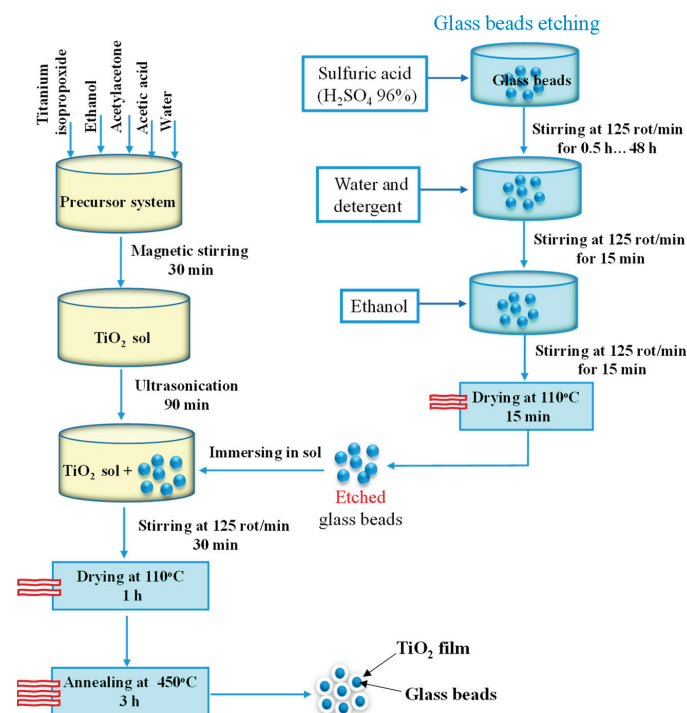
Glass beads etching

Titanium isopropoxide
Ethanol
Acetylacetone
Acetic acid
Water

Precursor system

Magnetic stirring 30 min

$TiO_2$ sol

Ultrasonication 90 min

$TiO_2$ sol +

Stirring at 125 rot/min 30 min

Drying at 110°C 1 h

Annealing at 450°C 3 h

Sulfuric acid ($H_2SO_4$ 96%)

Glass beads

Stirring at 125 rot/min for 0.5 h… 48 h

Water and detergent

Stirring at 125 rot/min for 15 min

Ethanol

Stirring at 125 rot/min for 15 min

Drying at 110°C 15 min

Immersing in sol

Etched glass beads

$TiO_2$ film

Glass beads